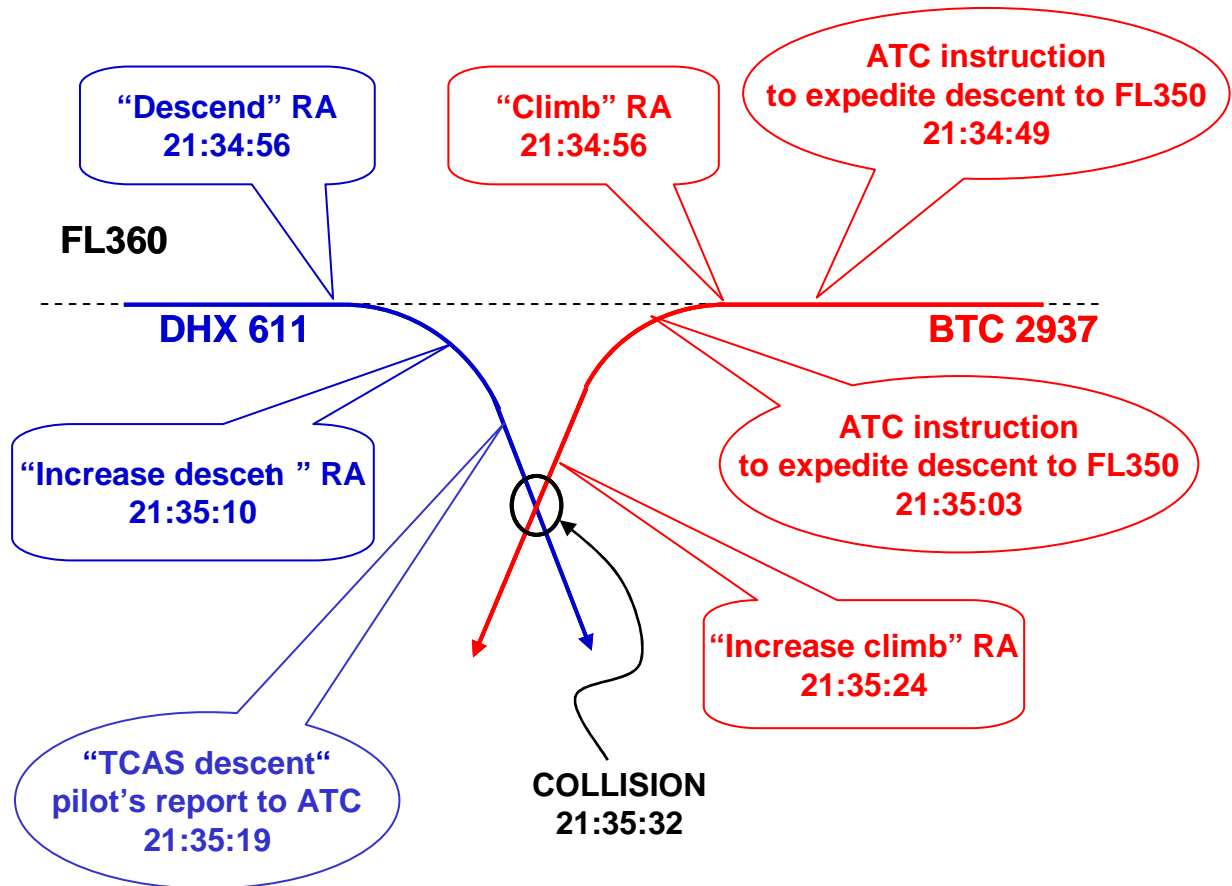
“Descend” RA
21:34:56

“Climb” RA
21:34:56

ATC instruction
to expedite descent to FL350
21:34:49

FL360

DHX 611

BTC 2937

ATC instruction
to expedite descent to FL350
21:35:03

“Increase descetn ” RA
21:35:10

“Increase climb” RA
21:35:24

“TCAS descent“
pilot’s report to ATC
21:35:19

COLLISION
21:35:32